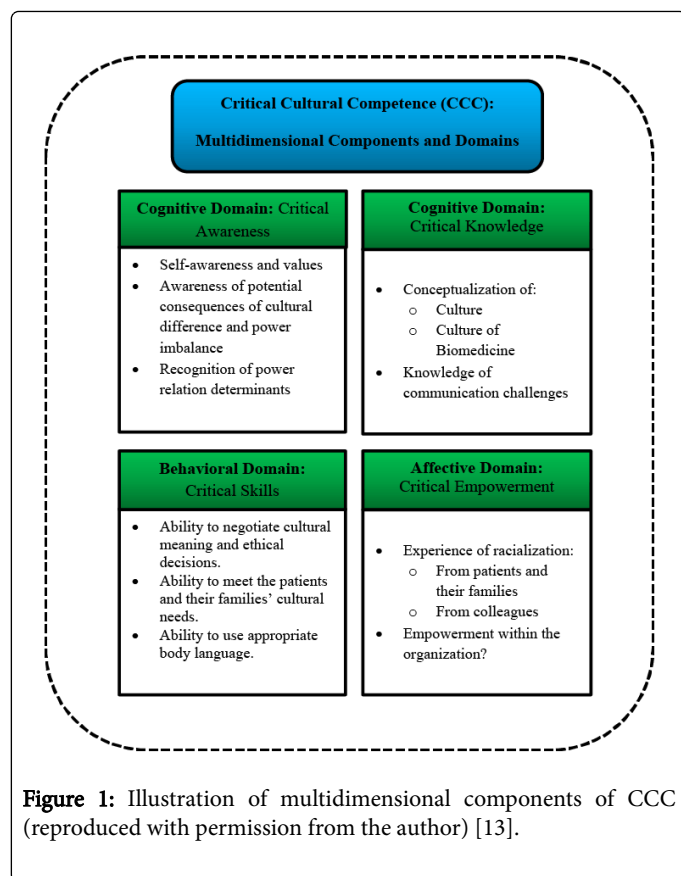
Critical Cultural Competence (CCC):

Multidimensional Components and Domains

Cognitive Domain: Critical Awareness

- Self-awareness and values
- Awareness of potential consequences of cultural difference and power imbalance
- Recognition of power relation determinants

Cognitive Domain: Critical Knowledge

- Conceptualization of:
  - Culture
  - Culture of Biomedicine
- Knowledge of communication challenges

Behavioral Domain: Critical Skills

- Ability to negotiate cultural meaning and ethical decisions.
- Ability to meet the patients and their families' cultural needs.
- Ability to use appropriate body language.

Affective Domain: Critical Empowerment

- Experience of racialization:
  - From patients and their families
  - From colleagues
- Empowerment within the organization?

Figure 1: Illustration of multidimensional components of CCC (reproduced with permission from the author) [13].